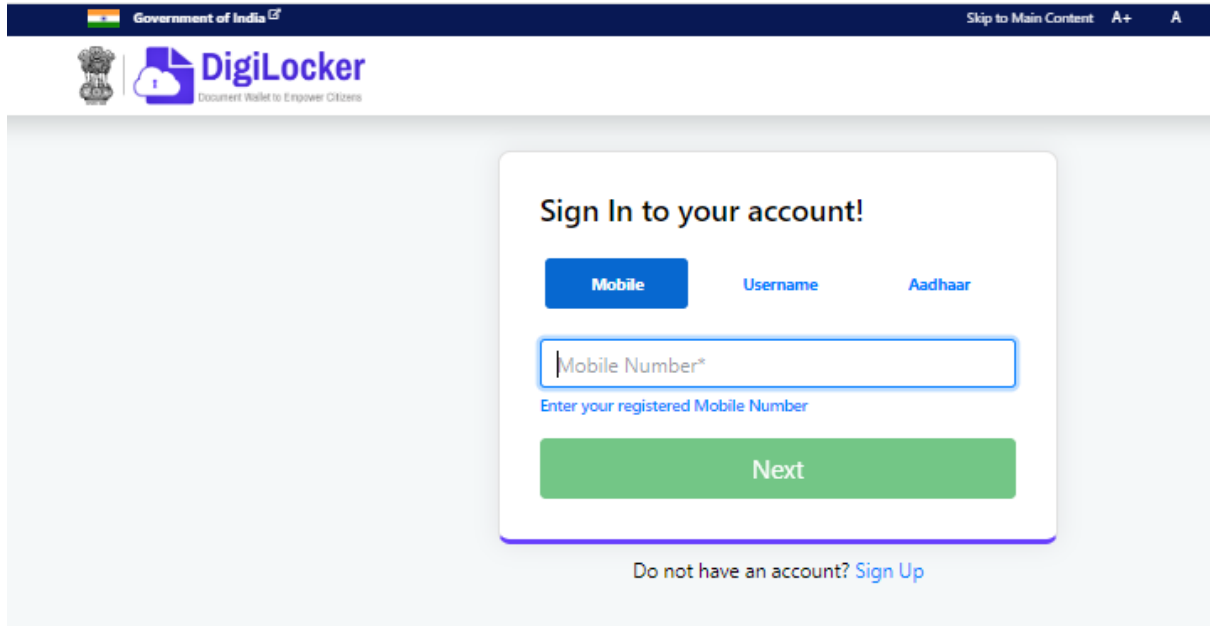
Government of India

Skip to Main Content A+ A

DigiLocker
Document Wallet to Empower Citizens

Sign In to your account!

Mobile Username Aadhaar

Mobile Number*

Enter your registered Mobile Number

Next

Do not have an account? Sign Up